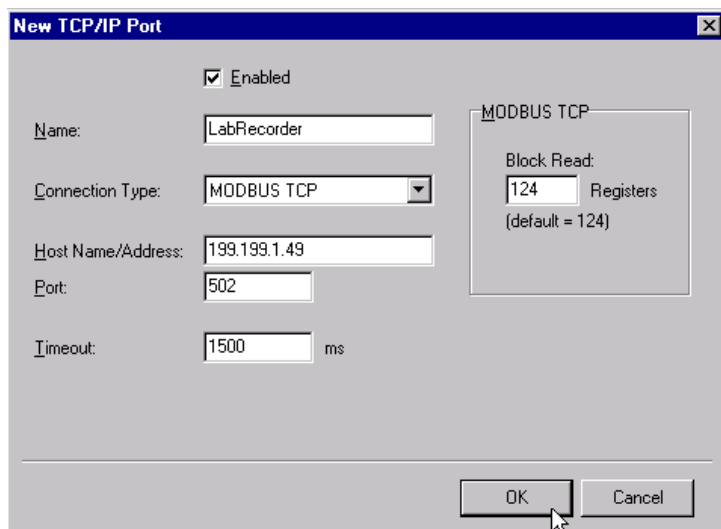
New TCP/IP Port

☑ Enabled

Name: LabRecorder

Connection Type: MODBUS TCP

Host Name/Address: 199.199.1.49

Port: 502

Timeout: 1500 ms

MODBUS TCP

Block Read:

124 Registers

(default = 124)

OK

Cancel